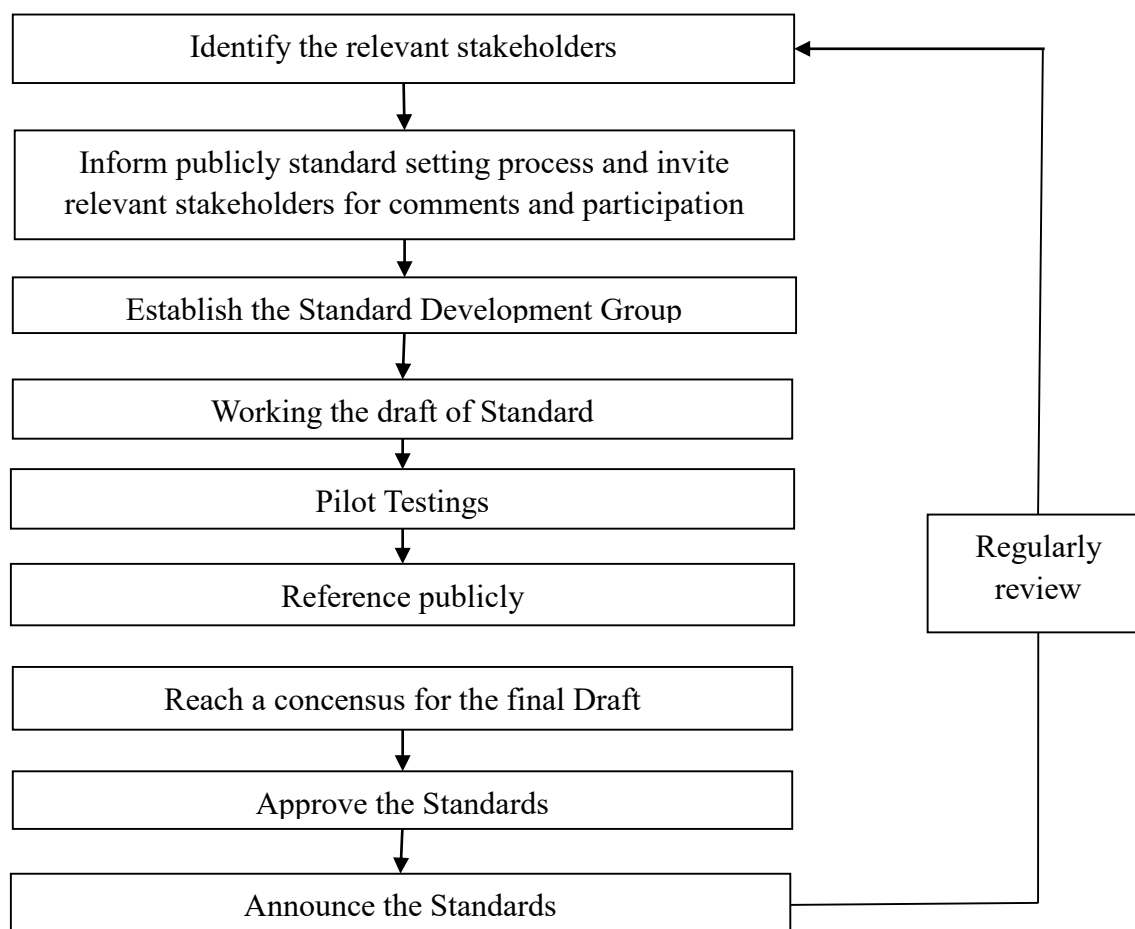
Identify the relevant stakeholders

Inform publicly standard setting process and invite relevant stakeholders for comments and participation

Establish the Standard Development Group

Working the draft of Standard

Pilot Testings

Reference publicly

Reach a concensus for the final Draft

Approve the Standards

Announce the Standards

Regularly review